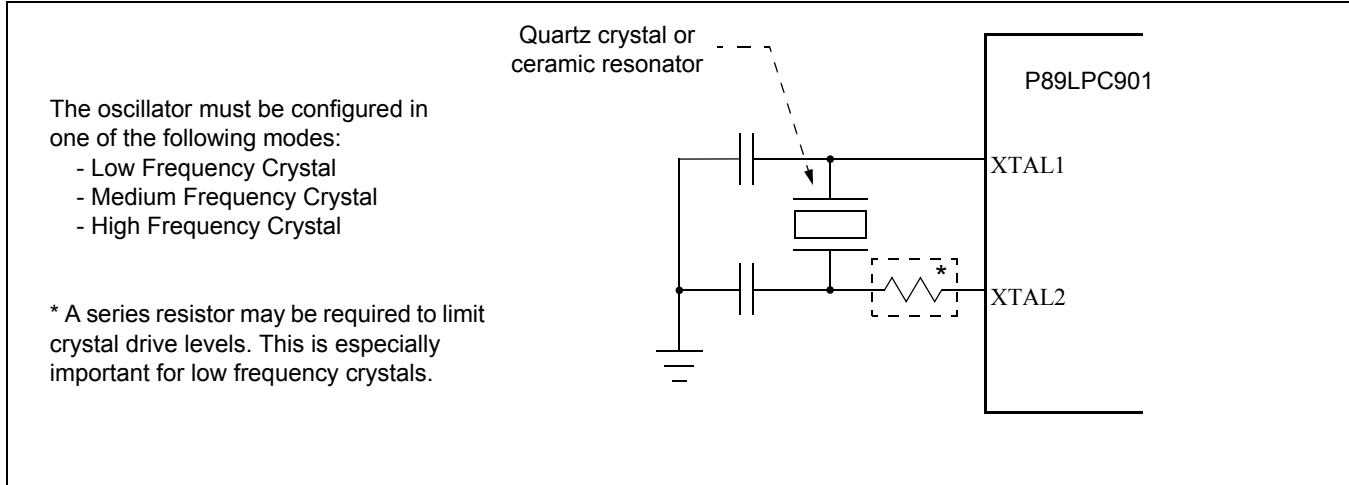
The oscillator must be configured in one of the following modes:
- Low Frequency Crystal
- Medium Frequency Crystal
- High Frequency Crystal

* A series resistor may be required to limit crystal drive levels. This is especially important for low frequency crystals.

Quartz crystal or ceramic resonator

P89LPC901

XTAL1

*

XTAL2